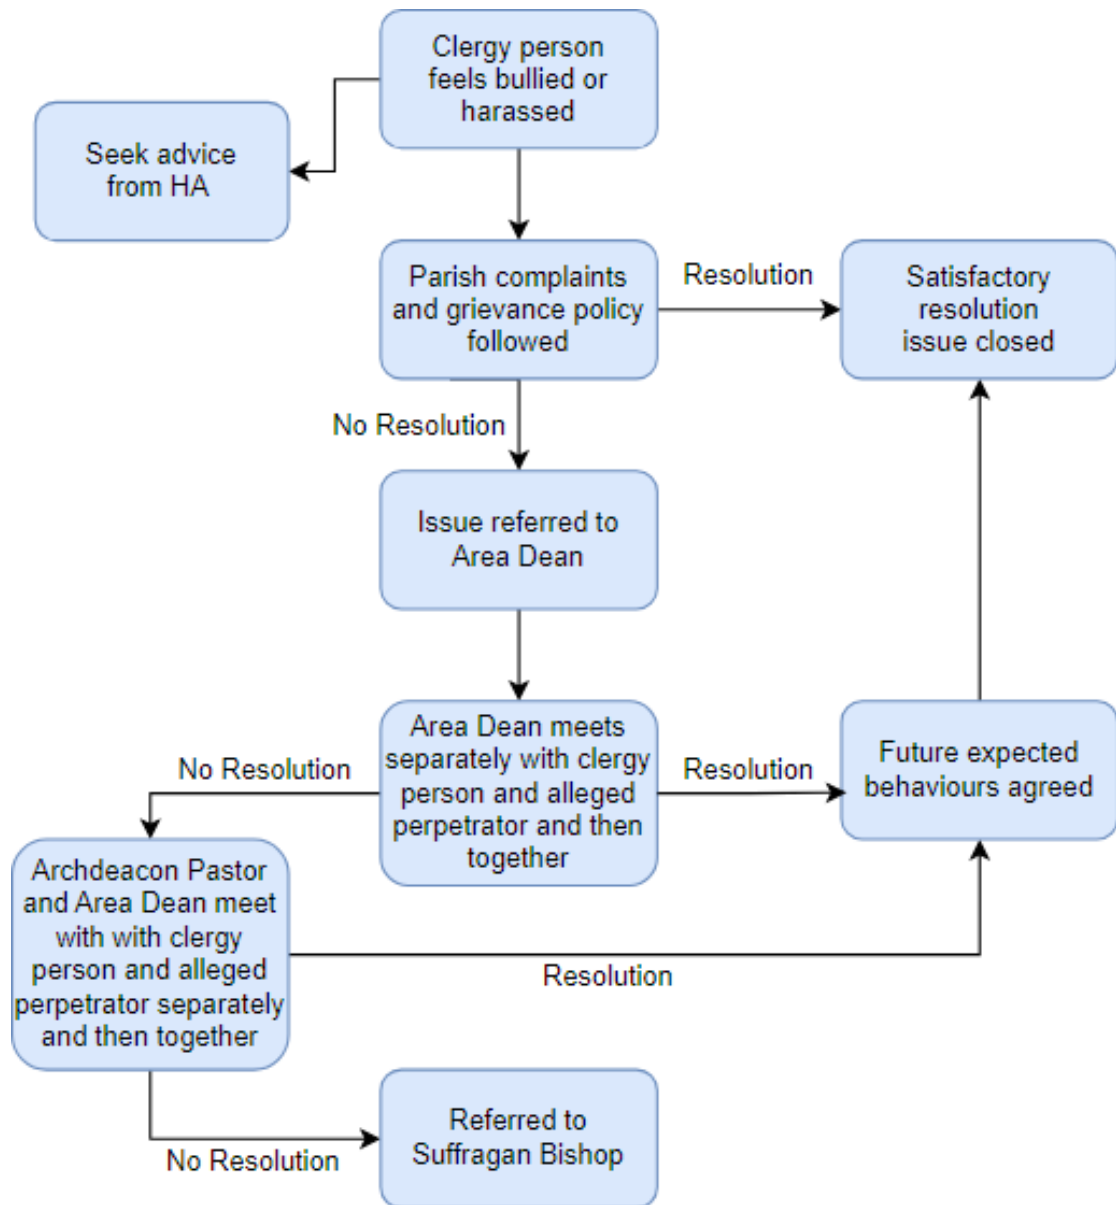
Clergy person feels bullied or harassed

Seek advice from HA

Parish complaints and grievance policy followed

Resolution

Satisfactory resolution issue closed

No Resolution

Issue referred to Area Dean

Area Dean meets separately with clergy person and alleged perpetrator and then together

No Resolution

Resolution

Future expected behaviours agreed

Archdeacon Pastor and Area Dean meet with with clergy person and alleged perpetrator separately and then together

Resolution

No Resolution

Referred to Suffragan Bishop